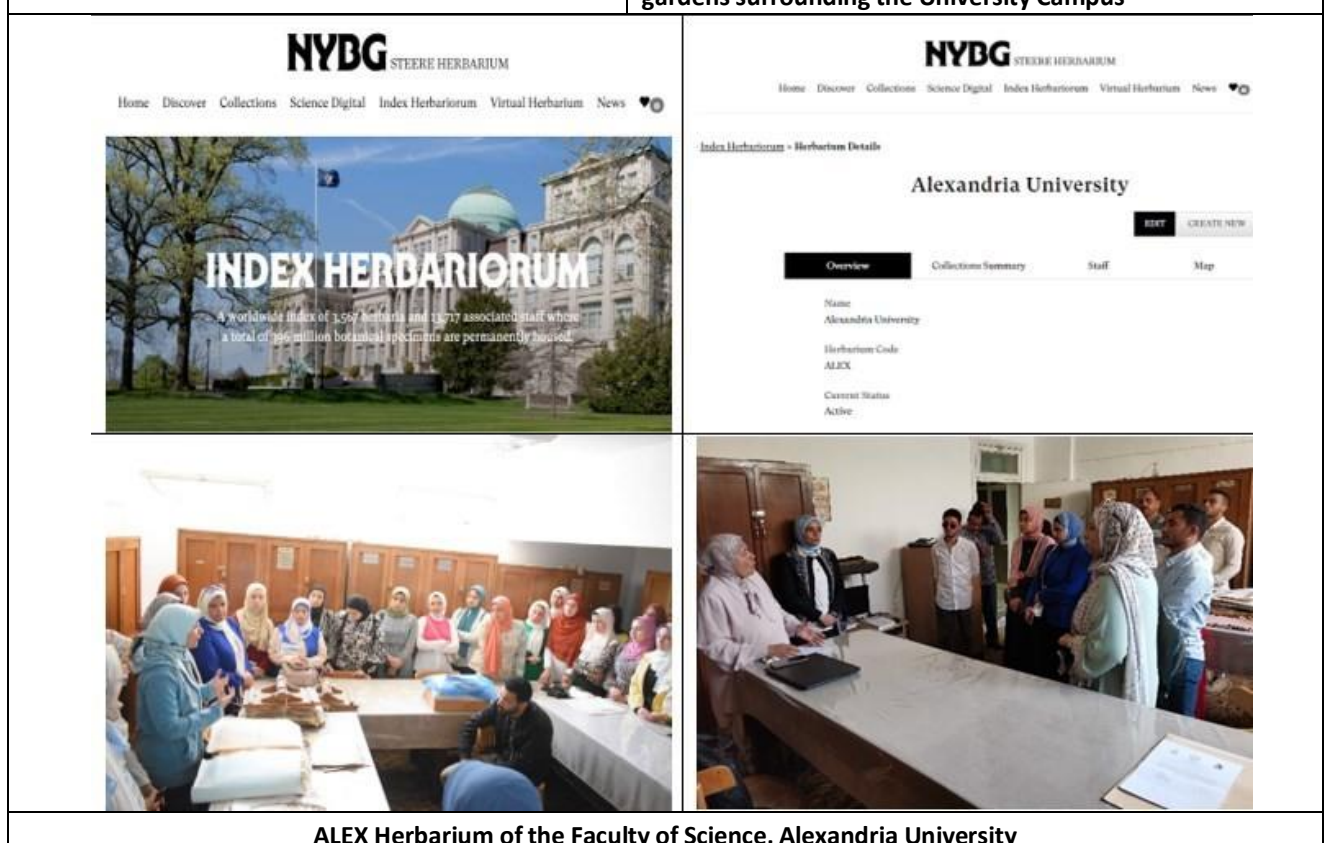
gardens surrounding the University Campus

NYBG STEERE HERBARIUM

Home Discover Collections Science Digital Index Herbariorum Virtual Herbarium News

INDEX HERBARIORUM

A worldwide index of 3,567 herbaria and 13,717 associated staff where a total of 396 million botanical specimens are permanently housed.

NYBG STEERE HERBARIUM

Home Discover Collections Science Digital Index Herbariorum Virtual Herbarium News

Index Herbariorum » Herbarium Details

Alexandria University

EDIT CREATE NEW

Overview Collections Summary Staff Map

Name
Alexandria University

Herbarium Code
ALEX

Current Status
Active

ALEX Herbarium of the Faculty of Science, Alexandria University